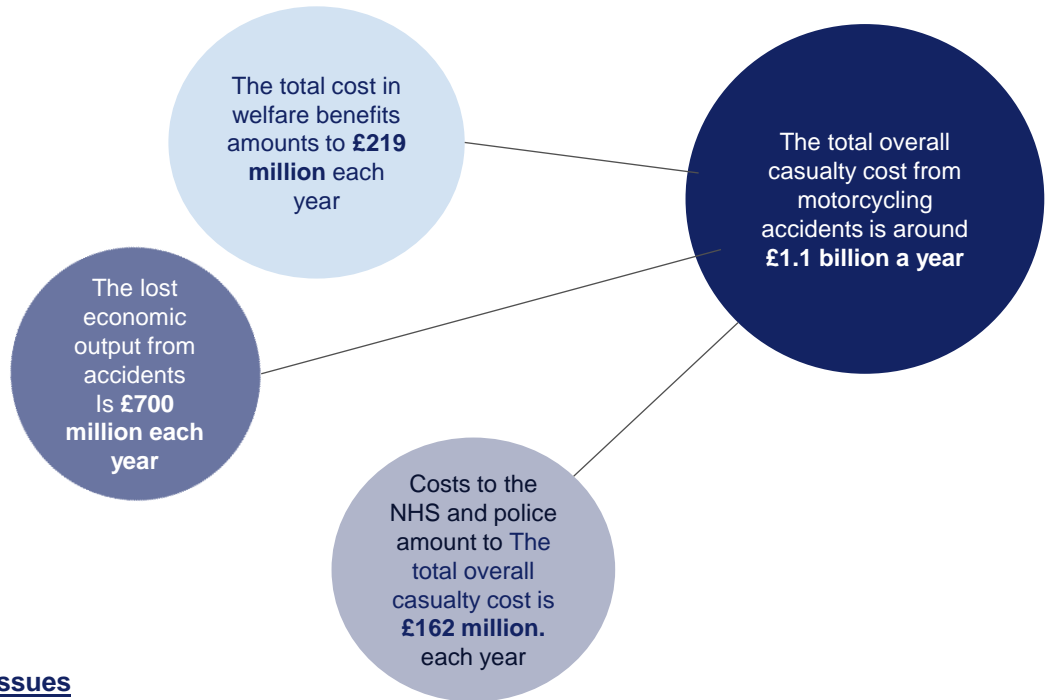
The total cost in welfare benefits amounts to **£219 million** each year

The total overall casualty cost from motorcycling accidents is around **£1.1 billion a year**

The lost economic output from accidents Is **£700 million each year**

Costs to the NHS and police amount to The total overall casualty cost is **£162 million.** each year

ssues